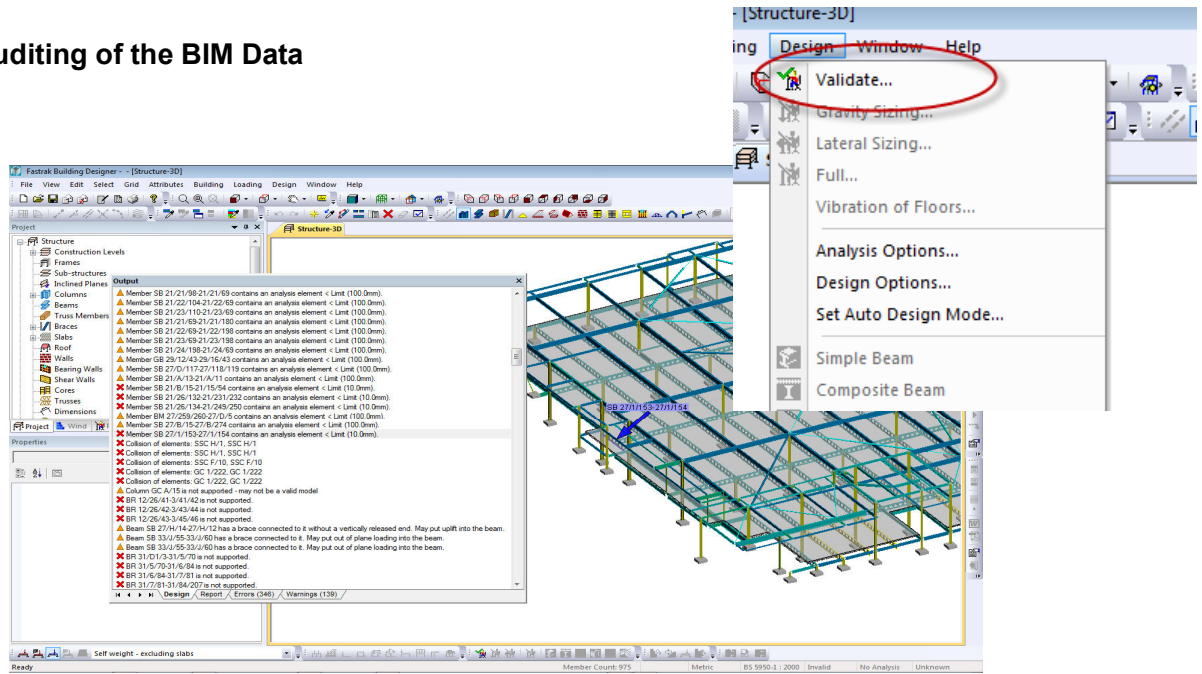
uditing of the BIM Data

- [Structure-3D]
ing Design Window Help
Validate...
Gravity Sizing...
Lateral Sizing...
Full...
Vibration of Floors...
Analysis Options...
Design Options...
Set Auto Design Mode...
Simple Beam
Composite Beam

Fastrak Building Designer - - [Structure-3D]
File View Edit Select Grid Attributes Building Loading Design Window Help
Project
Structure
Construction Levels
Frames
Sub-structures
Inclined Planes
Columns
Beams
Truss Members
Braces
Slabs
Roof
Walls
Bearing Walls
Shear Walls
Cores
Trusses
Dimensions
Project Wind
Properties
Structure-3D
Output
Member SB 21/21/98-21/21/69 contains an analysis element < Limit (100.0mm).
Member SB 21/22/104-21/22/69 contains an analysis element < Limit (100.0mm).
Member SB 21/23/110-21/23/69 contains an analysis element < Limit (100.0mm).
Member SB 21/21/69-21/21/180 contains an analysis element < Limit (100.0mm).
Member SB 21/22/69-21/22/198 contains an analysis element < Limit (100.0mm).
Member SB 21/23/69-21/23/198 contains an analysis element < Limit (100.0mm).
Member SB 21/24/198-21/24/69 contains an analysis element < Limit (100.0mm).
Member GB 29/12/43-29/16/43 contains an analysis element < Limit (100.0mm).
Member SB 27/D/117-27/D/118/119 contains an analysis element < Limit (100.0mm).
Member SB 21/A/13-21/A/11 contains an analysis element < Limit (100.0mm).
Member SB 21/B/15-21/15/54 contains an analysis element < Limit (10.0mm).
Member SB 21/26/132-21/231/232 contains an analysis element < Limit (10.0mm).
Member SB 21/26/134-21/249/250 contains an analysis element < Limit (10.0mm).
Member BM 27/259/260-27/D/5 contains an analysis element < Limit (100.0mm).
Member SB 27/B/15-27/B/274 contains an analysis element < Limit (100.0mm).
Member SB 27/1/153-27/1/154 contains an analysis element < Limit (10.0mm).
Collision of elements: SSC H/1, SSC H/1
Collision of elements: SSC H/1, SSC H/1
Collision of elements: SSC F/10, SSC F/10
Collision of elements: GC 1/222, GC 1/222
Collision of elements: GC 1/222, GC 1/222
Column GC A/15 is not supported - may not be a valid model
BR 12/26/41-3/41/42 is not supported.
BR 12/26/42-3/43/44 is not supported.
BR 12/26/43-3/45/46 is not supported.
Beam SB 27/H/14-27/H/12 has a brace connected to it without a vertically released end. May put uplift into the beam.
Beam SB 33/J/55-33/J/60 has a brace connected to it. May put out of plane loading into the beam.
Beam SB 33/J/55-33/J/60 has a brace connected to it. May put out of plane loading into the beam.
BR 31/D1/3-31/5/70 is not supported.
BR 31/5/70-31/6/84 is not supported.
BR 31/6/84-31/7/81 is not supported.
BR 31/7/81-31/84/207 is not supported.
Design Report Errors (346) Warnings (139)
SB 27/1/153-27/1/154
Self weight - excluding slabs
Ready Member Count: 975 Metric BS 5950-1 : 2000 Invalid No Analysis Unknown